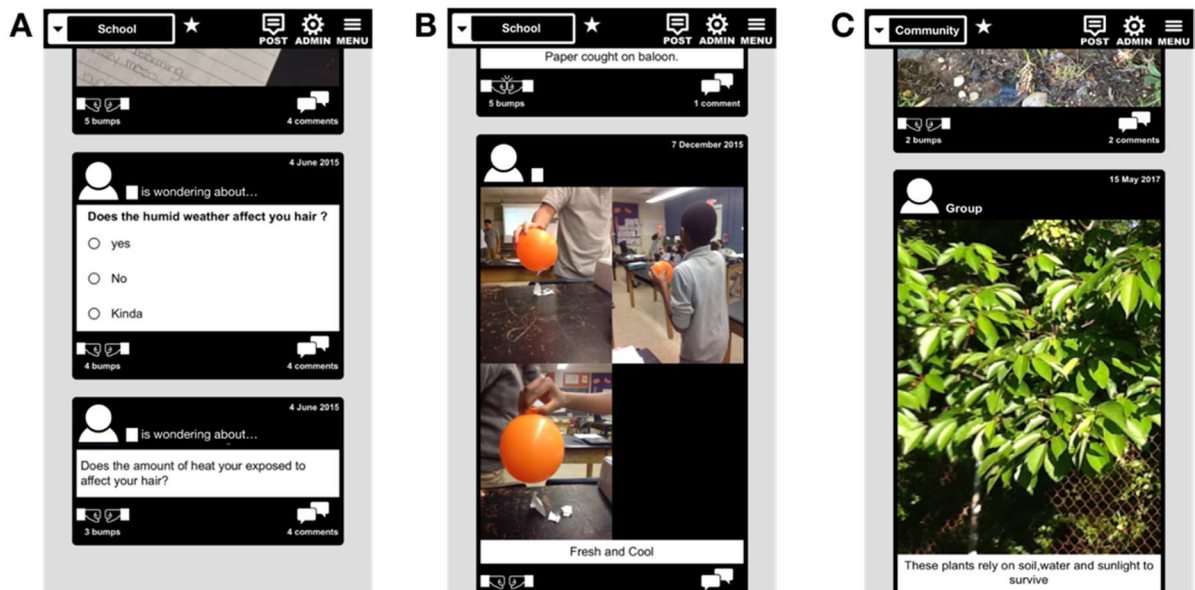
A

School

POST ADMIN MENU

5 bumps

4 comments

4 June 2015

is wondering about...

Does the humid weather affect you hair ?

yes

No

Kinda

4 bumps

4 comments

4 June 2015

is wondering about...

Does the amount of heat your exposed to affect your hair?

3 bumps

4 comments

B

School

POST ADMIN MENU

Paper cought on baloon.

5 bumps

1 comment

7 December 2015

Fresh and Cool

C

Community

POST ADMIN MENU

2 bumps

2 comments

15 May 2017

Group

These plants rely on soil,water and sunlight to survive